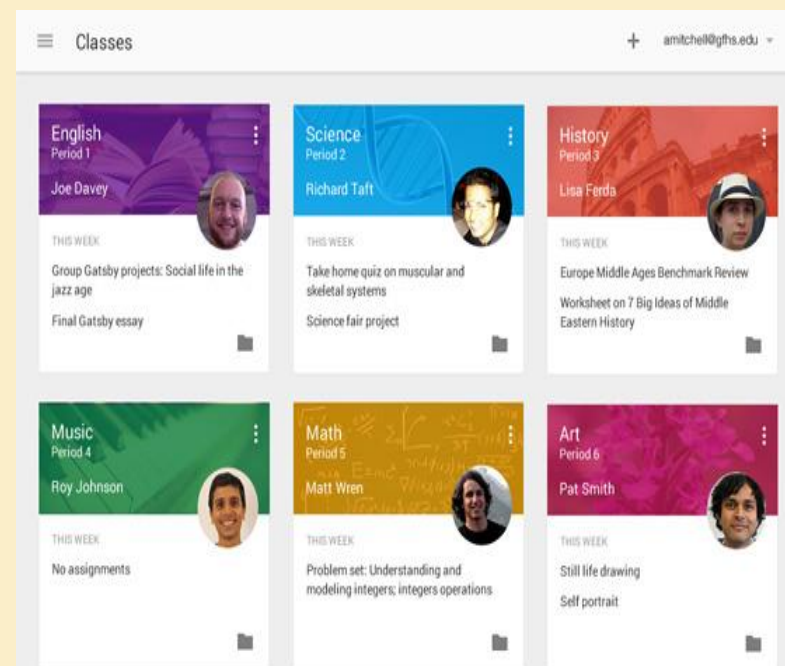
Classes

+ amitchell@gfhs.edu

English
Period 1
Joe Davey

THIS WEEK

Group Gatsby projects: Social life in the jazz age

Final Gatsby essay

Science
Period 2
Richard Taft

THIS WEEK

Take home quiz on muscular and skeletal systems

Science fair project

History
Period 3
Lisa Ferda

THIS WEEK

Europe Middle Ages Benchmark Review

Worksheet on 7 Big Ideas of Middle Eastern History

Music
Period 4
Roy Johnson

THIS WEEK

No assignments

Math
Period 5
Matt Wren

THIS WEEK

Problem set: Understanding and modeling integers; integers operations

Art
Period 6
Pat Smith

THIS WEEK

Still life drawing

Self portrait